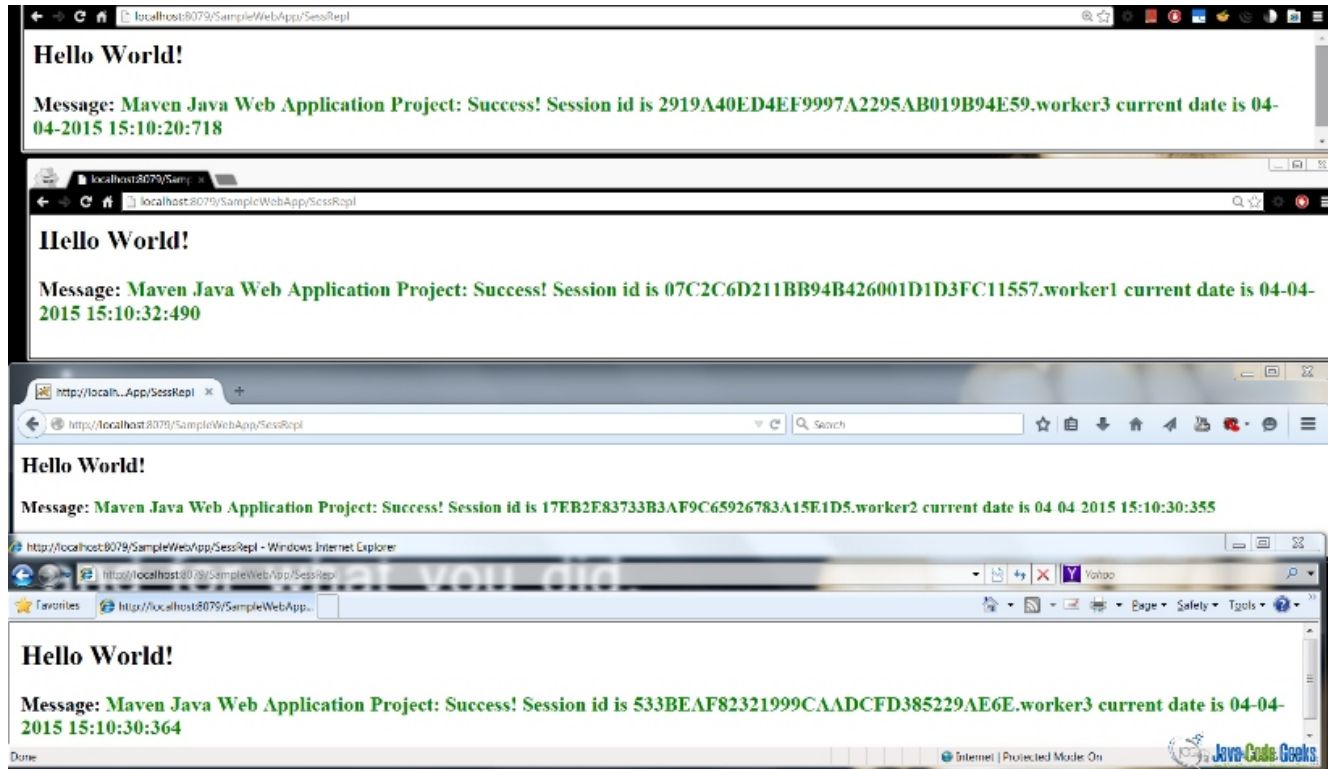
localhost:8079/SampleWebApp/SessRepl

Hello World!

Message: Maven Java Web Application Project: Success! Session id is 2919A40ED4EF9997A2295AB019B94E59.worker3 current date is 04-04-2015 15:10:20:718

localhost:8079/Samp ×

localhost:8079/SampleWebApp/SessRepl

Hello World!

Message: Maven Java Web Application Project: Success! Session id is 07C2C6D211BB94B426001D1D3FC11557.worker1 current date is 04-04-2015 15:10:32:490

http://localh...App/SessRepl ×

http://localhost:8079/SampleWebApp/SessRepl

Search

Hello World!

Message: Maven Java Web Application Project: Success! Session id is 17EB2E83733B3AF9C65926783A15E1D5.worker2 current date is 04 04 2015 15:10:30:355

http://localhost:8079/SampleWebApp/SessRepl - Windows Internet Explorer

http://localhost:8079/SampleWebApp/SessRepl

Yahoo

Favorites

http://localhost:8079/SampleWebApp...

Page ▾ Safety ▾ Tools ▾

Hello World!

Message: Maven Java Web Application Project: Success! Session id is 533BEAF82321999CAADCFD385229AE6E.worker3 current date is 04-04-2015 15:10:30:364

Done

Internet | Protected Mode: On

Java Code Geeks